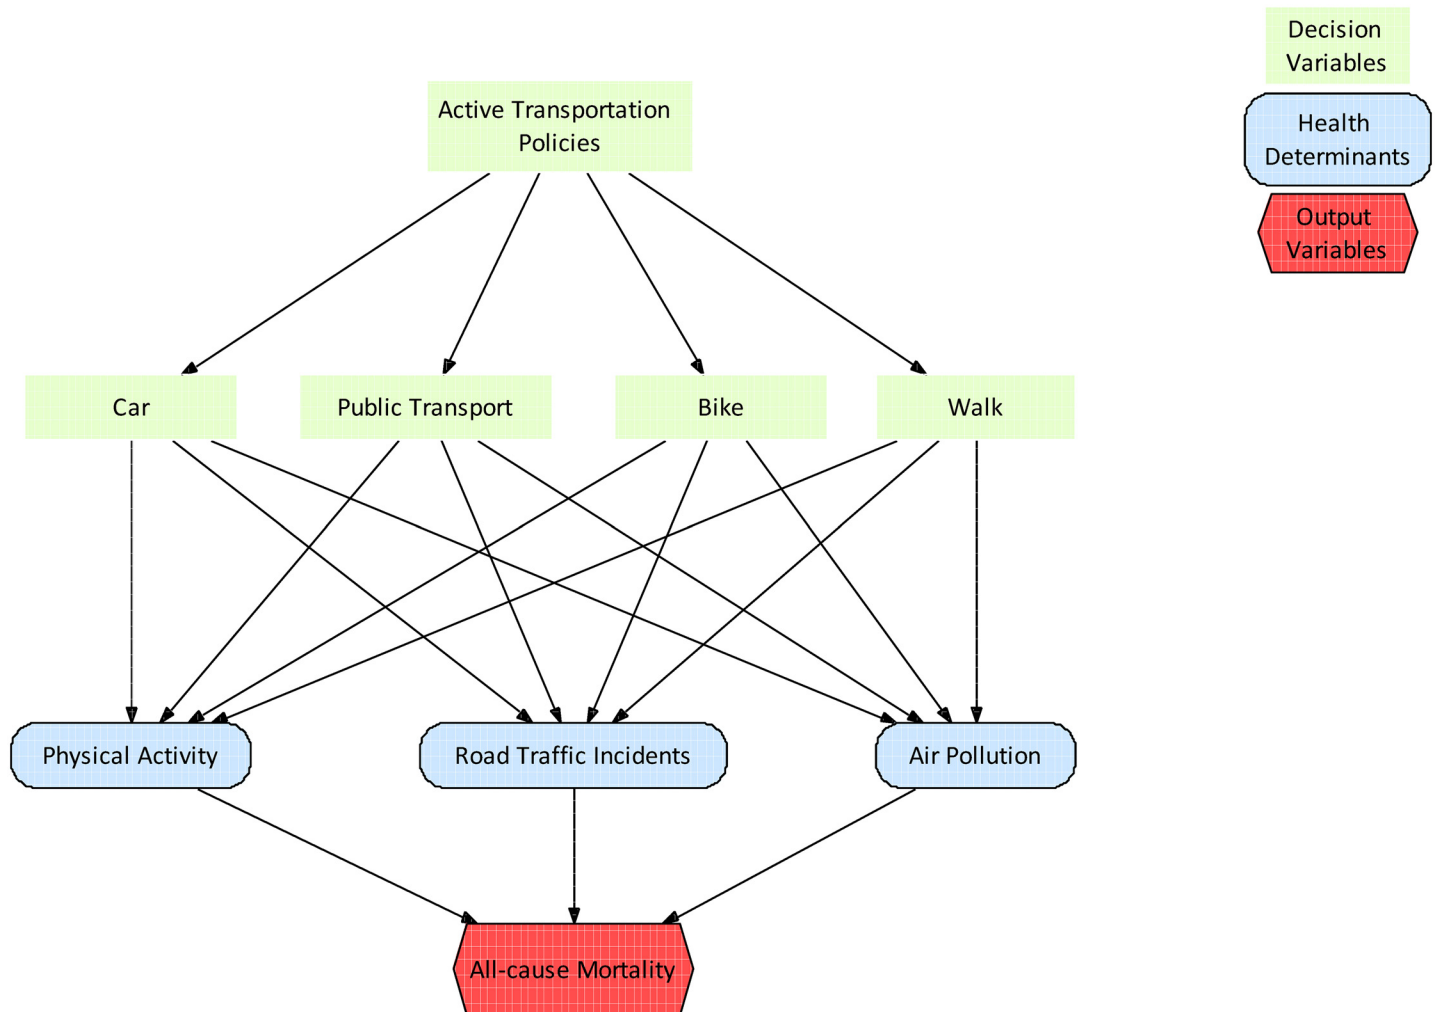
Decision Variables

Health Determinants

Output Variables

Active Transportation Policies

Car

Public Transport

Bike

Walk

Physical Activity

Road Traffic Incidents

Air Pollution

All-cause Mortality